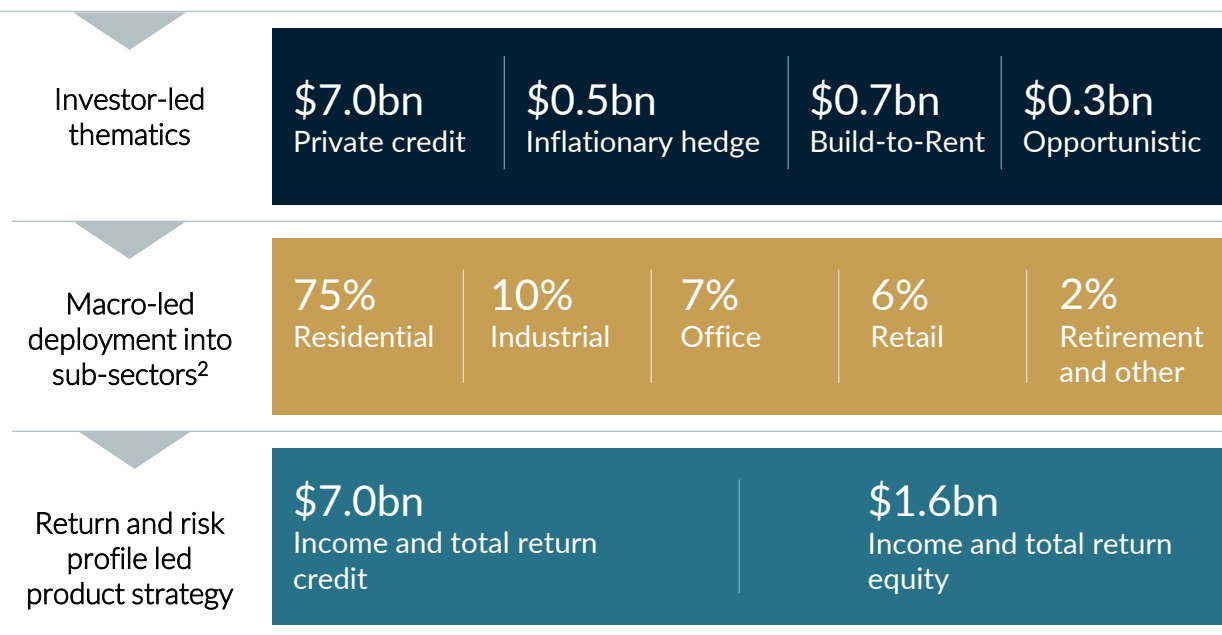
Investor-led thematics

$7.0bn
Private credit

$0.5bn
Inflationary hedge

$0.7bn
Build-to-Rent

$0.3bn
Opportunistic

Macro-led deployment into sub-sectors$^2$

75%
Residential

10%
Industrial

7%
Office

6%
Retail

2%
Retirement and other

Return and risk profile led product strategy

$7.0bn
Income and total return credit

$1.6bn
Income and total return equity